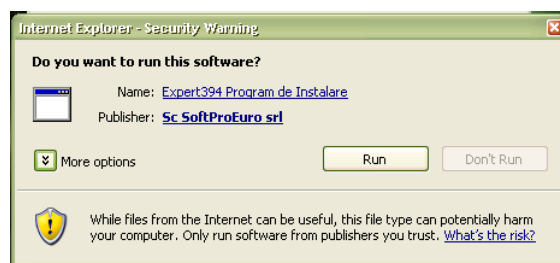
Internet Explorer - Security Warning

Do you want to run this software?

Name: Expert394 Program de Instalare

Publisher: Sc SoftProEuro srl

More options

Run

Don't Run

While files from the Internet can be useful, this file type can potentially harm your computer. Only run software from publishers you trust. What's the risk?